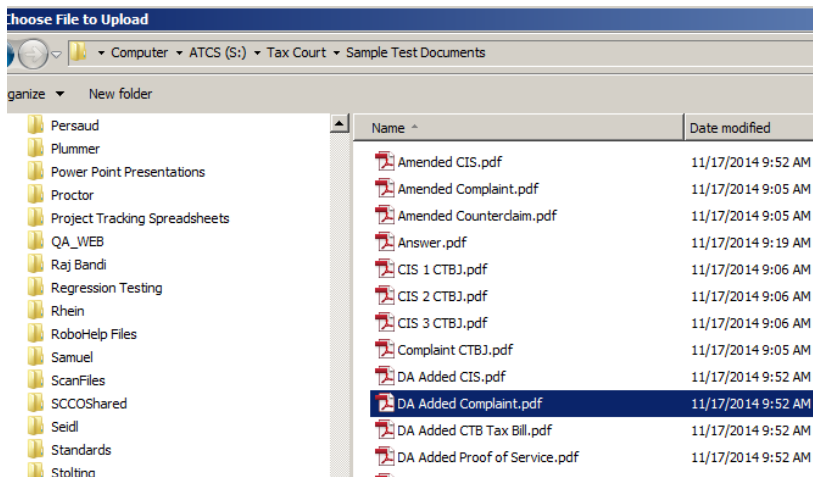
hoose File to Upload

Computer ▸ ATCS (S:) ▸ Tax Court ▸ Sample Test Documents

ganize ▾ New folder

Persaud
Plummer
Power Point Presentations
Proctor
Project Tracking Spreadsheets
QA_WEB
Raj Bandi
Regression Testing
Rhein
RoboHelp Files
Samuel
ScanFiles
SCCOShared
Seidl
Standards
Stolting

| Name | Date modified |
|---|---|
| Amended CIS.pdf | 11/17/2014 9:52 AM |
| Amended Complaint.pdf | 11/17/2014 9:05 AM |
| Amended Counterclaim.pdf | 11/17/2014 9:05 AM |
| Answer.pdf | 11/17/2014 9:19 AM |
| CIS 1 CTBJ.pdf | 11/17/2014 9:06 AM |
| CIS 2 CTBJ.pdf | 11/17/2014 9:06 AM |
| CIS 3 CTBJ.pdf | 11/17/2014 9:06 AM |
| Complaint CTBJ.pdf | 11/17/2014 9:05 AM |
| DA Added CIS.pdf | 11/17/2014 9:52 AM |
| DA Added Complaint.pdf | 11/17/2014 9:52 AM |
| DA Added CTB Tax Bill.pdf | 11/17/2014 9:52 AM |
| DA Added Proof of Service.pdf | 11/17/2014 9:52 AM |